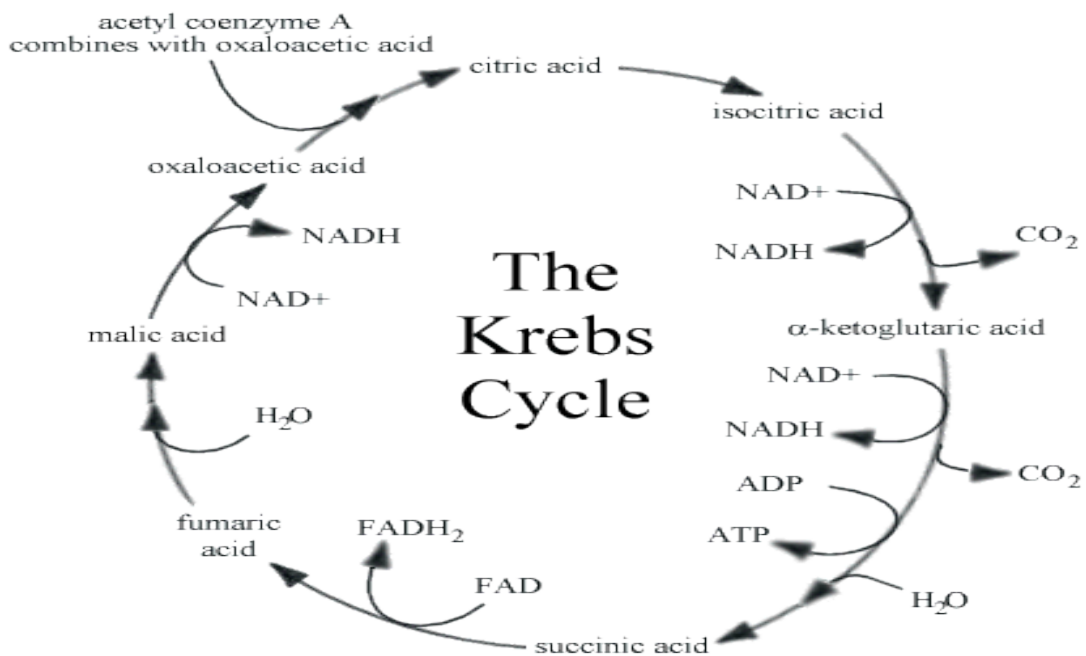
acetyl coenzyme A combines with oxaloacetic acid

citric acid

isocitric acid

NAD+

NADH

$CO_2$

$\alpha$-ketoglutaric acid

NAD+

NADH

$CO_2$

ADP

ATP

$H_2O$

succinic acid

FAD

$FADH_2$

fumaric acid

$H_2O$

malic acid

NAD+

NADH

oxaloacetic acid

The Krebs Cycle